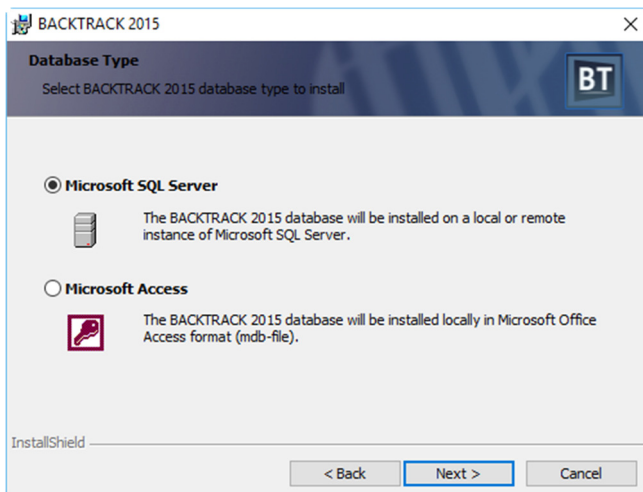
BACKTRACK 2015

Database Type

Select BACKTRACK 2015 database type to install

BT

Microsoft SQL Server

The BACKTRACK 2015 database will be installed on a local or remote instance of Microsoft SQL Server.

Microsoft Access

The BACKTRACK 2015 database will be installed locally in Microsoft Office Access format (mdb-file).

InstallShield

< Back

Next >

Cancel